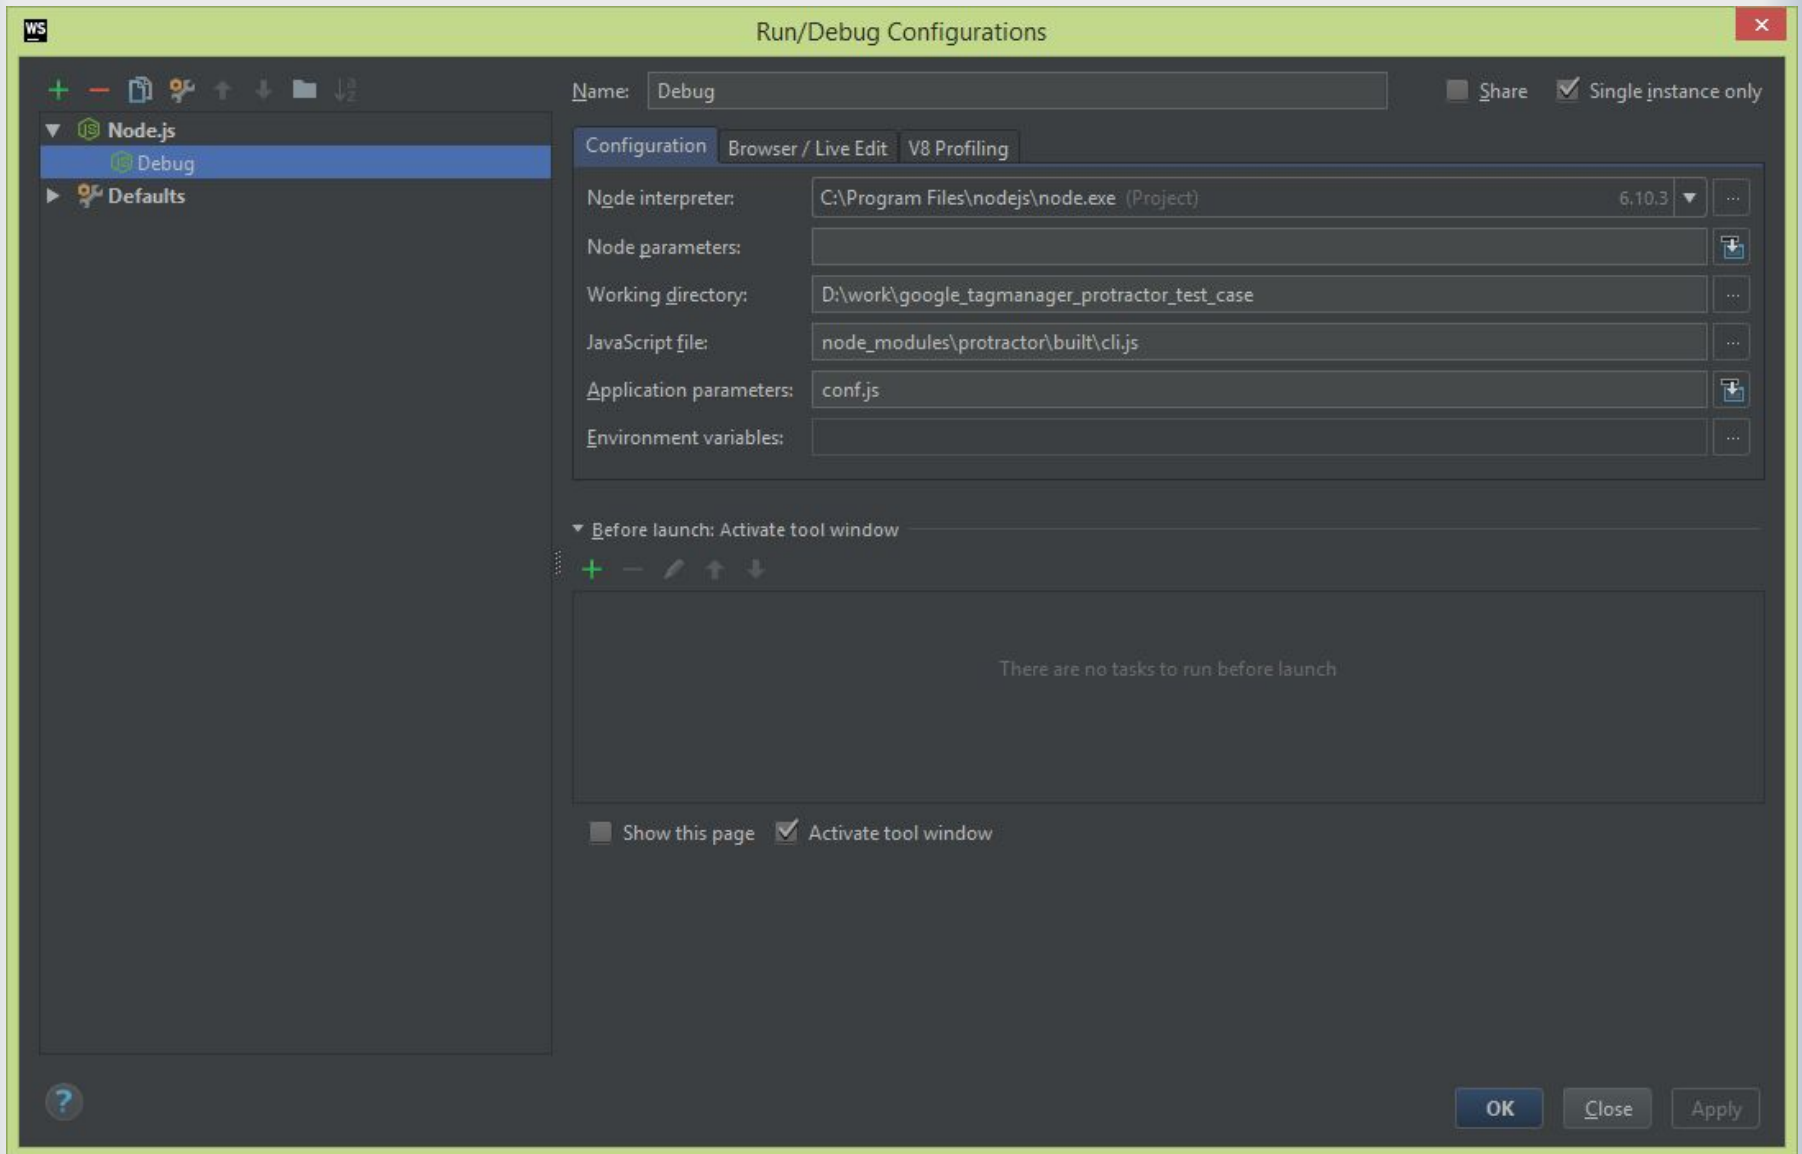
WS

Run/Debug Configurations

Node.js
Debug
Defaults

Name: Debug

Share
Single instance only

Configuration
Browser / Live Edit
V8 Profiling

Node interpreter: C:\Program Files\nodejs\node.exe (Project) 6.10.3

Node parameters:

Working directory: D:\work\google_tagmanager_protractor_test_case

JavaScript file: node_modules\protractor\built\cli.js

Application parameters: conf.js

Environment variables:

Before launch: Activate tool window

There are no tasks to run before launch

Show this page
Activate tool window

?

OK
Close
Apply